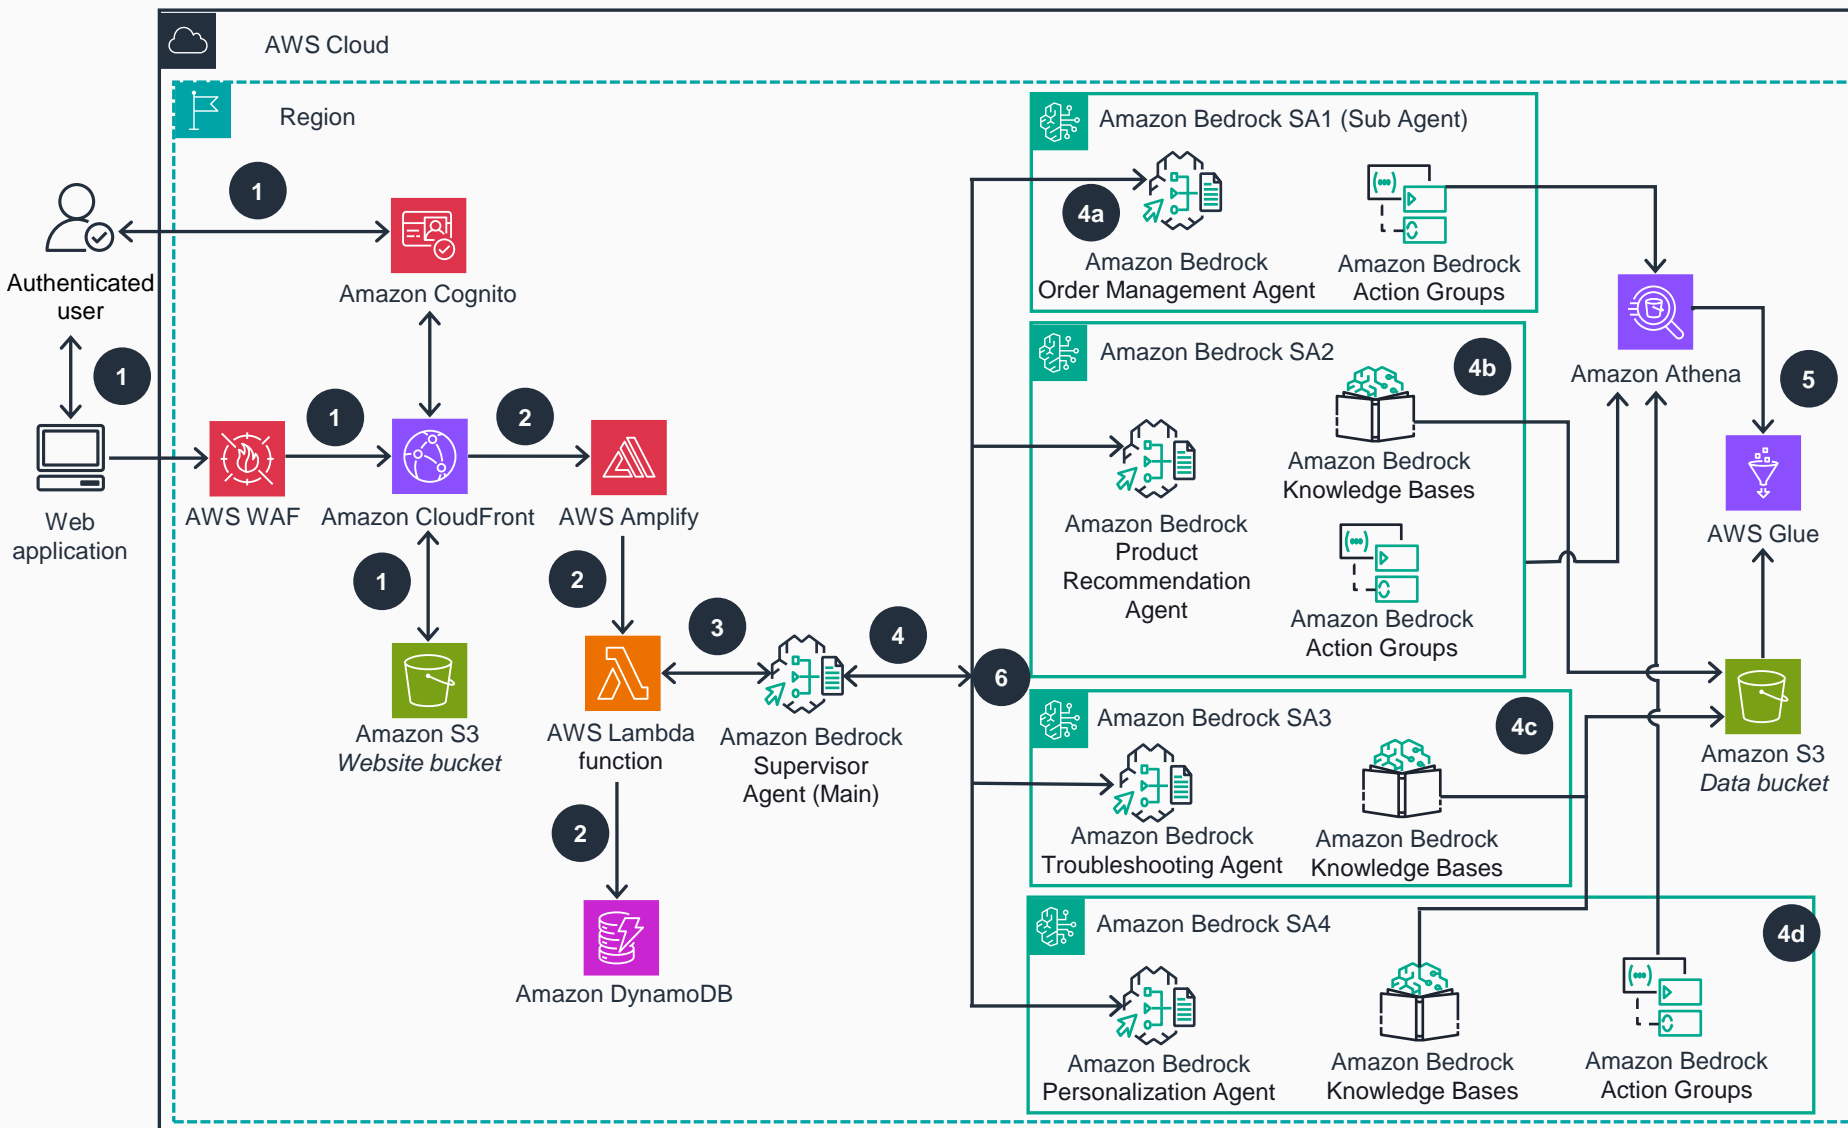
AWS Cloud

Region

Authenticated user

1

1

Web application

AWS WAF

1

Amazon Cognito

Amazon CloudFront

1

2

AWS Amplify

Amazon S3
*Website bucket*

1

2

AWS Lambda function

3

Amazon Bedrock Supervisor Agent (Main)

4

2

Amazon DynamoDB

6

Amazon Bedrock SA1 (Sub Agent)

4a

Amazon Bedrock Order Management Agent

Amazon Bedrock Action Groups

Amazon Bedrock SA2

4b

Amazon Bedrock Knowledge Bases

Amazon Bedrock Product Recommendation Agent

Amazon Bedrock Action Groups

Amazon Athena

5

AWS Glue

Amazon S3
*Data bucket*

Amazon Bedrock SA3

4c

Amazon Bedrock Troubleshooting Agent

Amazon Bedrock Knowledge Bases

Amazon Bedrock SA4

4d

Amazon Bedrock Personalization Agent

Amazon Bedrock Knowledge Bases

Amazon Bedrock Action Groups